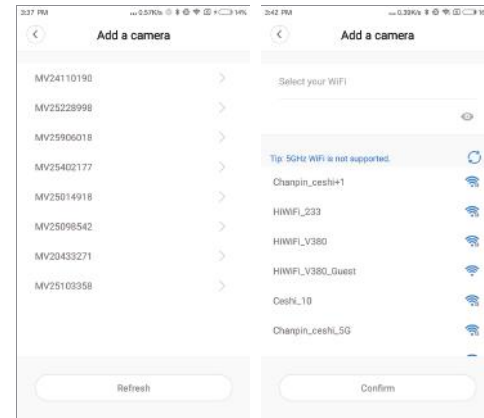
3:37 PM ...0.57K/s 14%

Add a camera

MV24110190

MV25228998

MV25906018

MV25402177

MV25014918

MV25098542

MV20433271

MV25103358

Refresh

3:42 PM ...0.39K/s

Add a camera

Select your WiFi

Tip: 5GHz WiFi is not supported.

Chanpin_ceshi+1

HiWiFi_233

HiWiFi_V380

HiWiFi_V380_Guest

Ceshi_10

Chanpin_ceshi_5G

Confirm